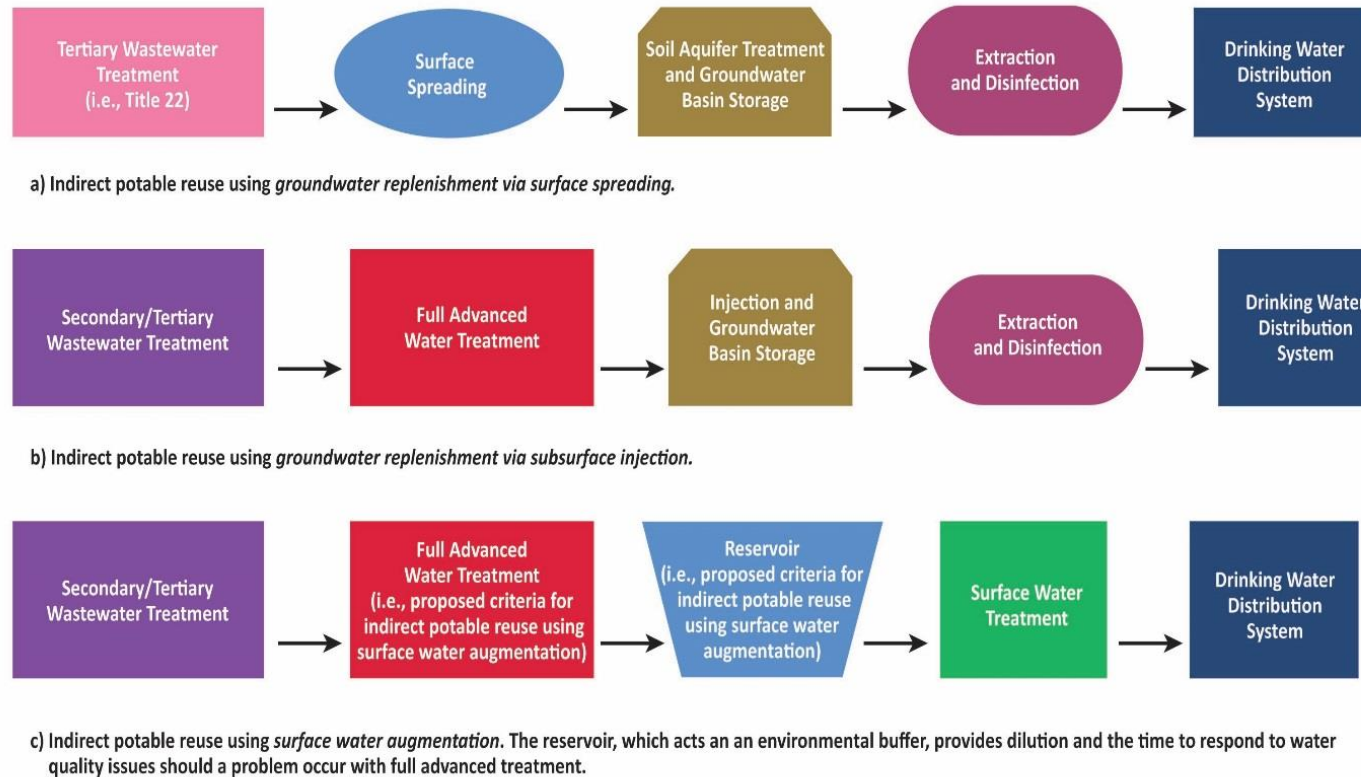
Tertiary Wastewater Treatment (i.e., Title 22)

Surface Spreading

Soil Aquifer Treatment and Groundwater Basin Storage

Extraction and Disinfection

Drinking Water Distribution System

a) Indirect potable reuse using *groundwater replenishment via surface spreading.*

Secondary/Tertiary Wastewater Treatment

Full Advanced Water Treatment

Injection and Groundwater Basin Storage

Extraction and Disinfection

Drinking Water Distribution System

b) Indirect potable reuse using *groundwater replenishment via subsurface injection.*

Secondary/Tertiary Wastewater Treatment

Full Advanced Water Treatment (i.e., proposed criteria for indirect potable reuse using surface water augmentation)

Reservoir (i.e., proposed criteria for indirect potable reuse using surface water augmentation)

Surface Water Treatment

Drinking Water Distribution System

c) Indirect potable reuse using *surface water augmentation*. The reservoir, which acts an an environmental buffer, provides dilution and the time to respond to water quality issues should a problem occur with full advanced treatment.